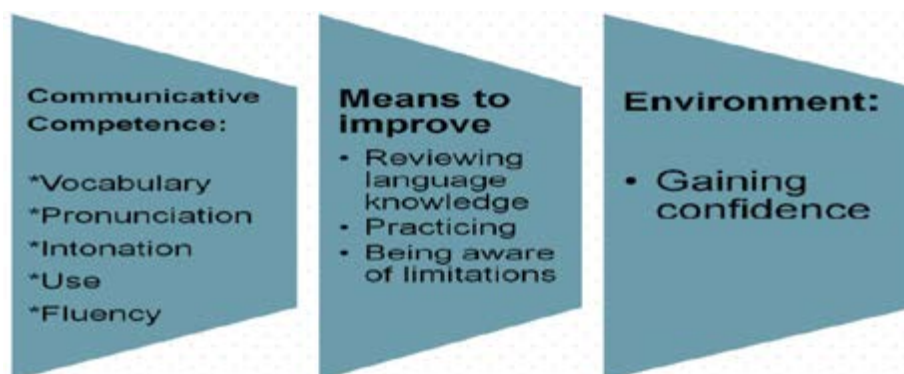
Communicative Competence:

*Vocabulary
*Pronunciation
*Intonation
*Use
*Fluency

Means to improve

- Reviewing language knowledge
- Practicing
- Being aware of limitations

Environment:

- Gaining confidence